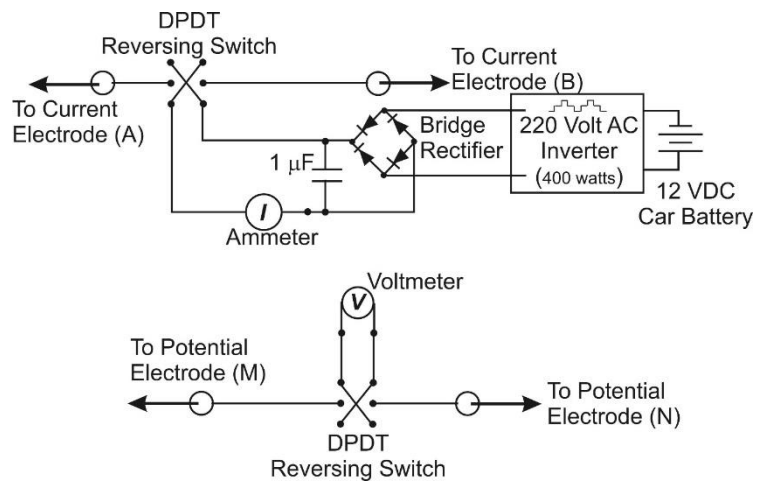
DPDT
Reversing Switch

To Current
Electrode (A)

To Current
Electrode (B)

Bridge
Rectifier

220 Volt AC
Inverter
(400 watts)

12 VDC
Car Battery

1 $\mu$F

I

Ammeter

Voltmeter

V

To Potential
Electrode (M)

To Potential
Electrode (N)

DPDT
Reversing Switch